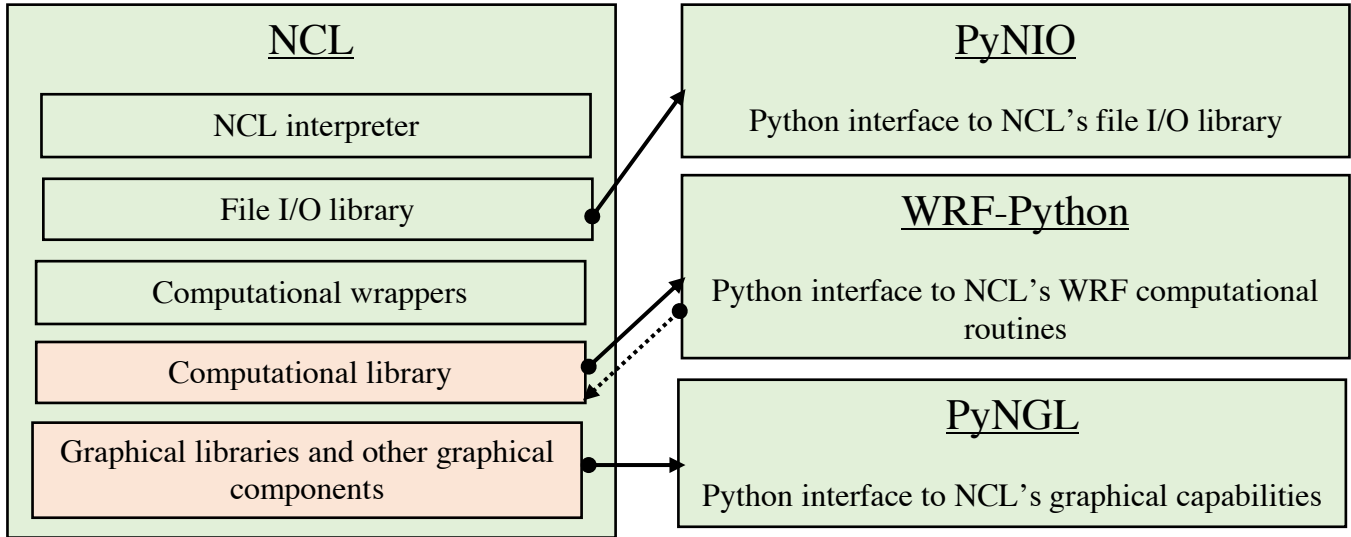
NCL

NCL interpreter

File I/O library

Computational wrappers

Computational library

Graphical libraries and other graphical components

PyNIO

Python interface to NCL's file I/O library

WRF-Python

Python interface to NCL's WRF computational routines

PyNGL

Python interface to NCL's graphical capabilities